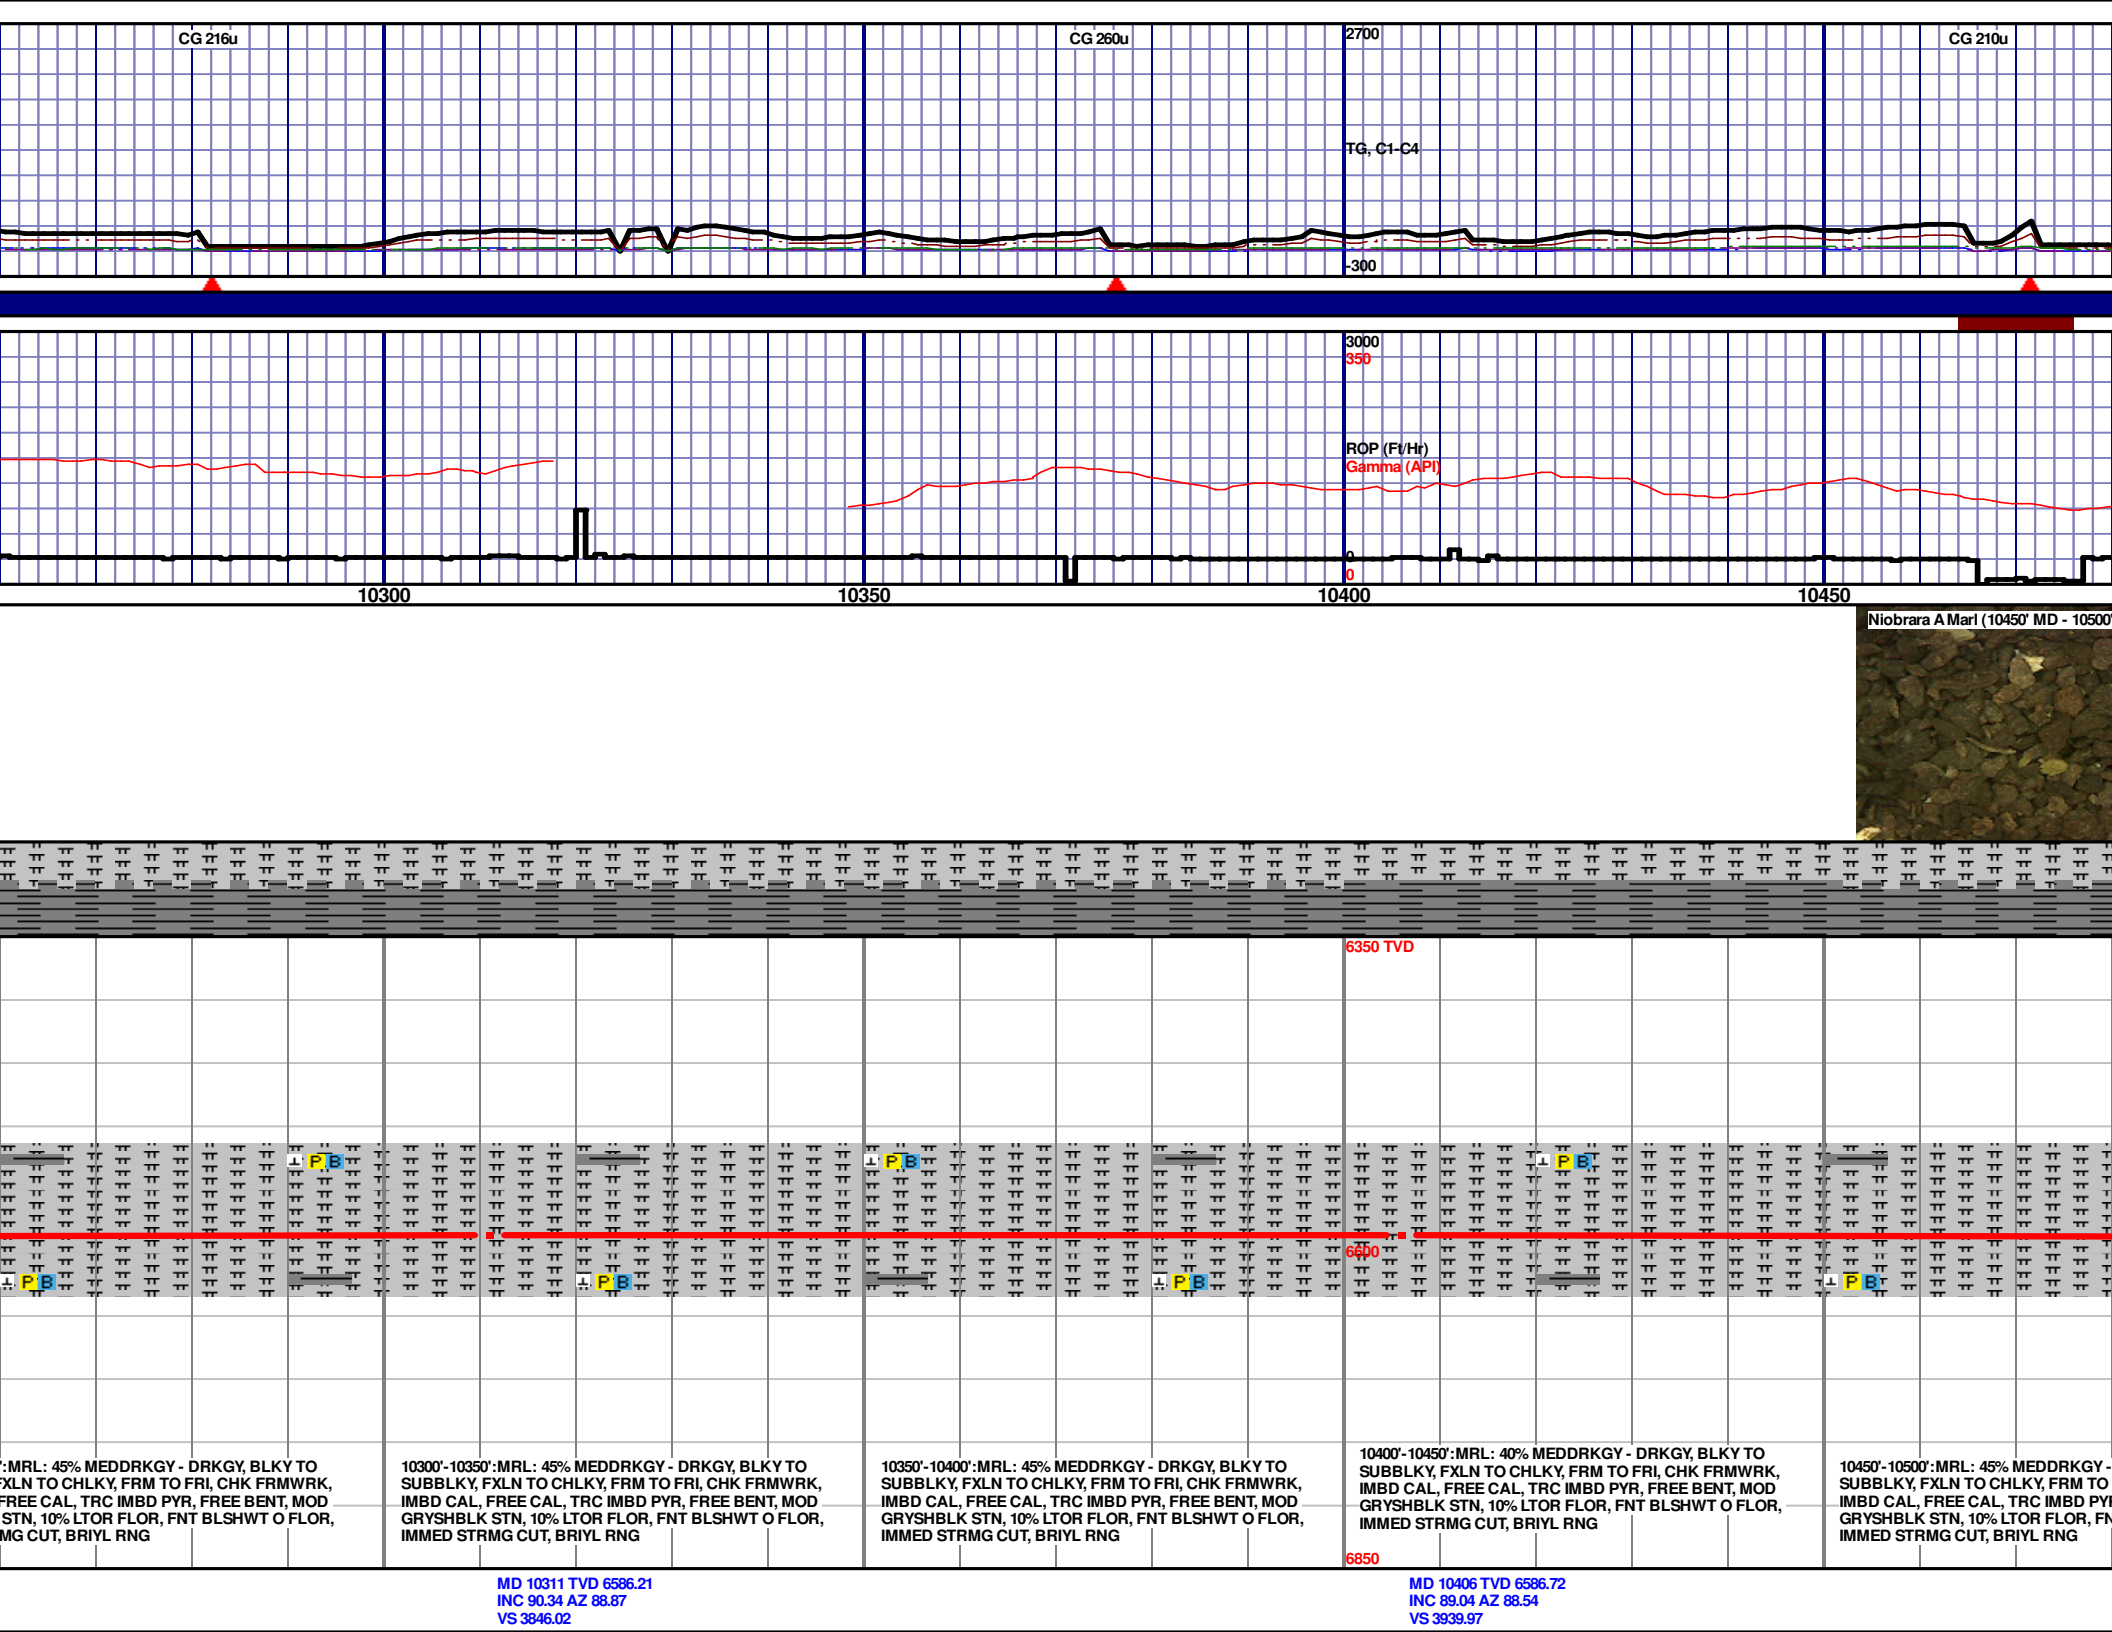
CG 216u
CG 260u
2700
CG 210u
TG, C1-C4
-300
3000
350
ROP (Ft/Hr)
Gamma (API)
0
0
10300
10350
10400
10450
Niobrara A Marl (10450' MD - 10500'
6350 TVD
P B
P B
P B
P B
P B
P B
P B
P B
6600
6850

':MRL: 45% MEDDRKGY - DRKGY, BLKY TO FXLN TO CHLKY, FRM TO FRI, CHK FRMWRK, FREE CAL, TRC IMBD PYR, FREE BENT, MOD STN, 10% LTOR FLOR, FNT BLSHWT O FLOR, MG CUT, BRIYL RNG

10300'-10350':MRL: 45% MEDDRKGY - DRKGY, BLKY TO SUBBLKY, FXLN TO CHLKY, FRM TO FRI, CHK FRMWRK, IMBD CAL, FREE CAL, TRC IMBD PYR, FREE BENT, MOD GRYSHBLK STN, 10% LTOR FLOR, FNT BLSHWT O FLOR, IMMED STRMG CUT, BRIYL RNG

10350'-10400':MRL: 45% MEDDRKGY - DRKGY, BLKY TO SUBBLKY, FXLN TO CHLKY, FRM TO FRI, CHK FRMWRK, IMBD CAL, FREE CAL, TRC IMBD PYR, FREE BENT, MOD GRYSHBLK STN, 10% LTOR FLOR, FNT BLSHWT O FLOR, IMMED STRMG CUT, BRIYL RNG

10400'-10450':MRL: 40% MEDDRKGY - DRKGY, BLKY TO SUBBLKY, FXLN TO CHLKY, FRM TO FRI, CHK FRMWRK, IMBD CAL, FREE CAL, TRC IMBD PYR, FREE BENT, MOD GRYSHBLK STN, 10% LTOR FLOR, FNT BLSHWT O FLOR, IMMED STRMG CUT, BRIYL RNG

10450'-10500':MRL: 45% MEDDRKGY - SUBBLKY, FXLN TO CHLKY, FRM TO IMBD CAL, FREE CAL, TRC IMBD PY GRYSHBLK STN, 10% LTOR FLOR, FN IMMED STRMG CUT, BRIYL RNG

MD 10311 TVD 6586.21
INC 90.34 AZ 88.87
VS 3846.02

MD 10406 TVD 6586.72
INC 89.04 AZ 88.54
VS 3939.97